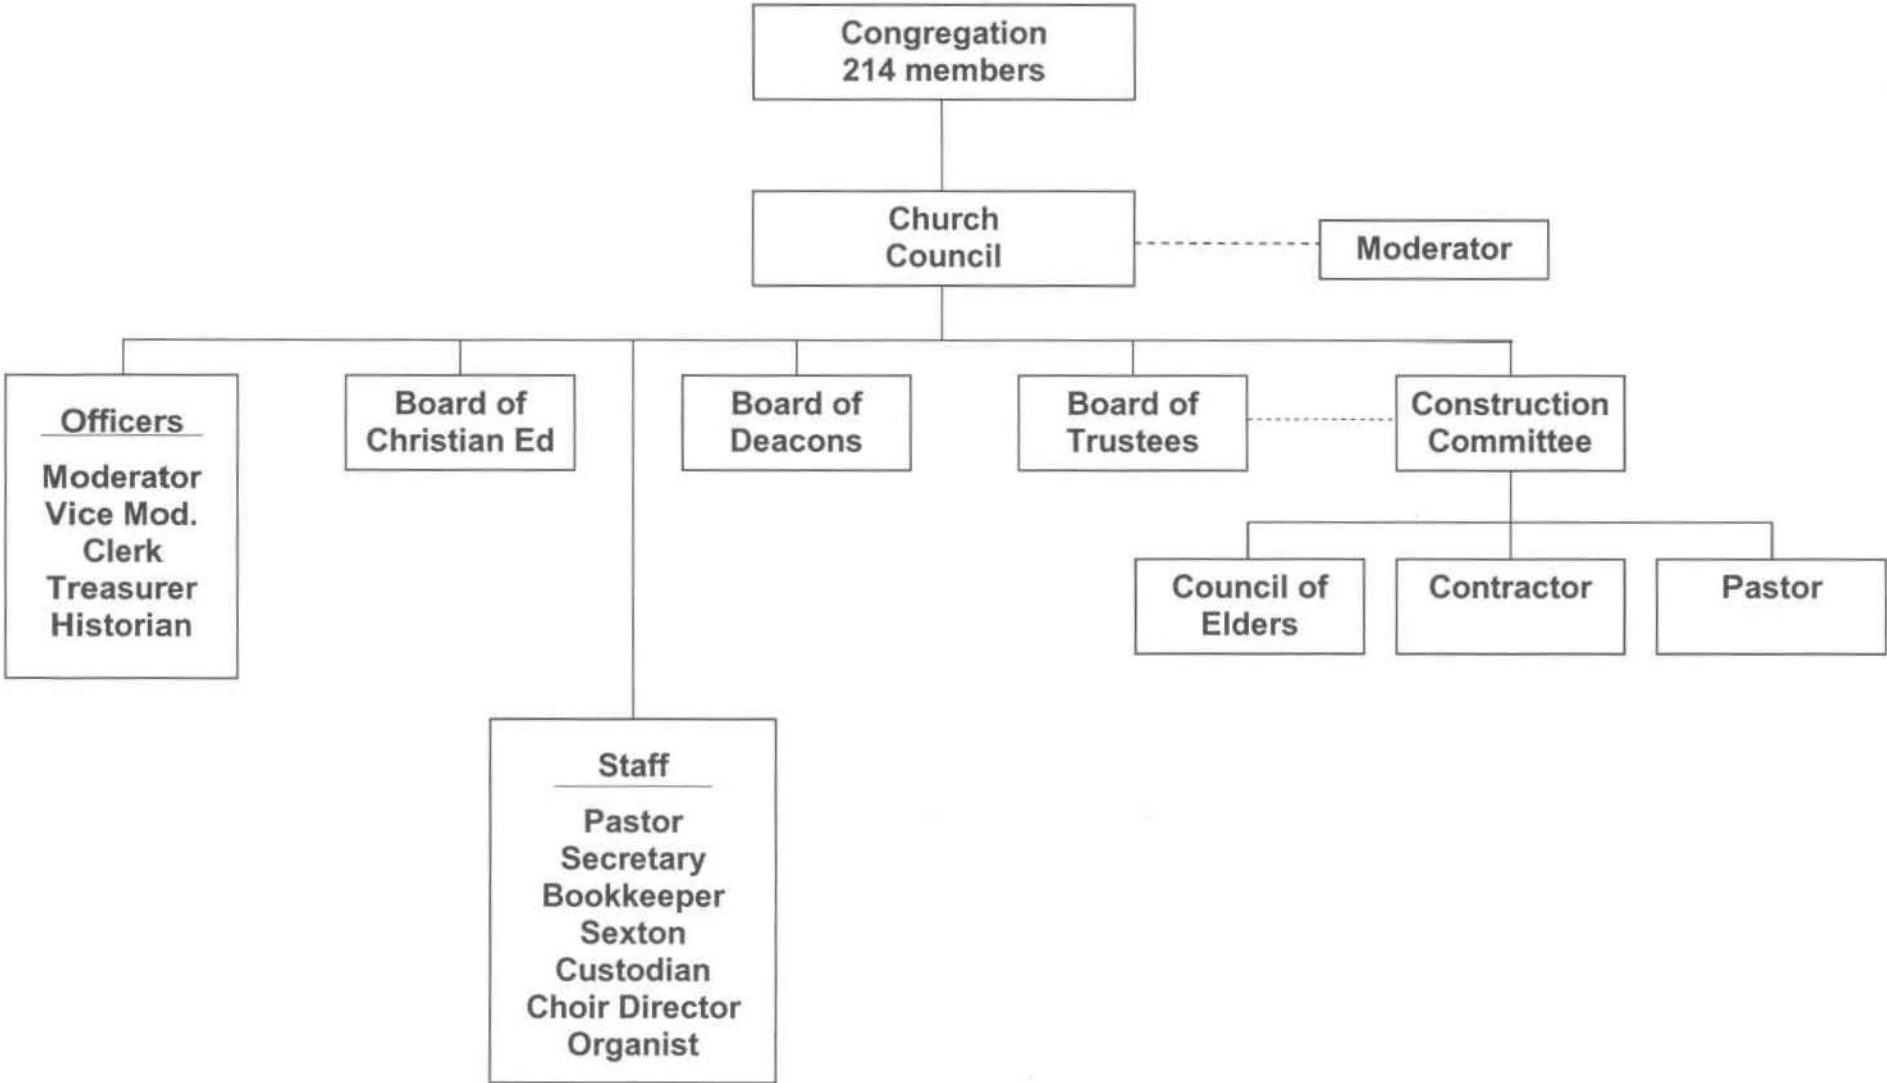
Congregation
214 members

Church Council

Moderator

Officers

Moderator
Vice Mod.
Clerk
Treasurer
Historian

Board of Christian Ed

Board of Deacons

Board of Trustees

Construction Committee

Council of Elders

Contractor

Pastor

Staff

Pastor
Secretary
Bookkeeper
Sexton
Custodian
Choir Director
Organist